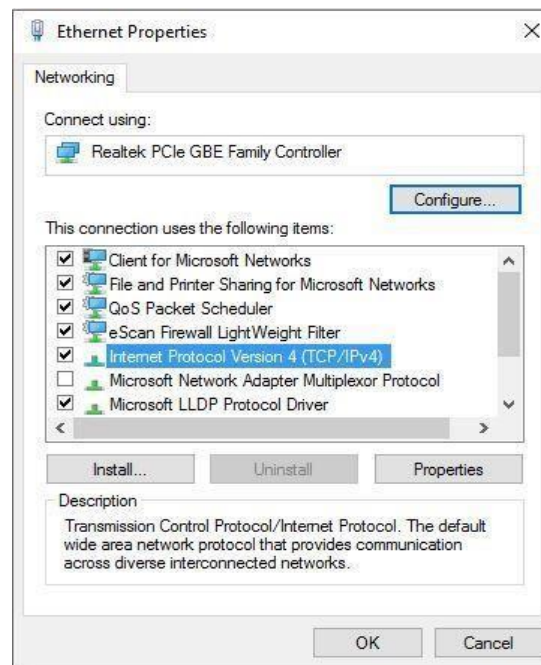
Ethernet Properties

Networking

Connect using:

Realtek PCIe GBE Family Controller

Configure...

This connection uses the following items:

Client for Microsoft Networks
File and Printer Sharing for Microsoft Networks
QoS Packet Scheduler
eScan Firewall LightWeight Filter
Internet Protocol Version 4 (TCP/IPv4)
Microsoft Network Adapter Multiplexor Protocol
Microsoft LLDP Protocol Driver

Install...
Uninstall
Properties

Description

Transmission Control Protocol/Internet Protocol. The default wide area network protocol that provides communication across diverse interconnected networks.

OK
Cancel